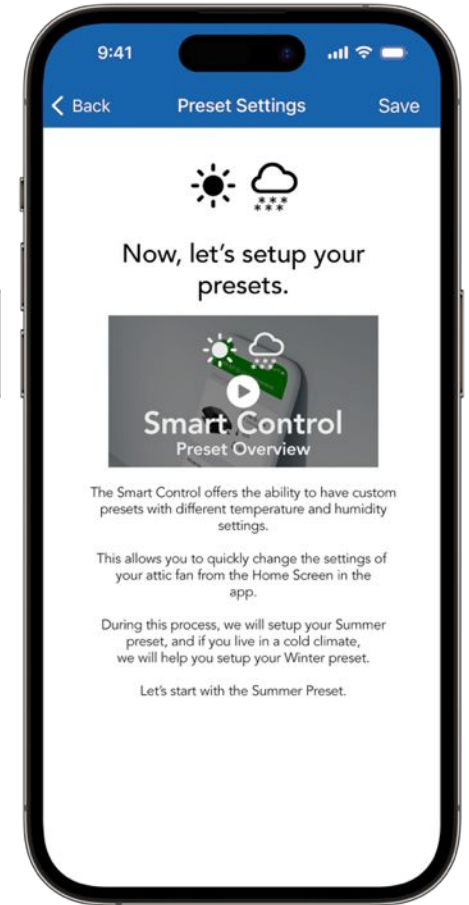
9:41

Back

Preset Settings

Save

Now, let's setup your presets.

Smart Control
Preset Overview

The Smart Control offers the ability to have custom presets with different temperature and humidity settings.

This allows you to quickly change the settings of your attic fan from the Home Screen in the app.

During this process, we will setup your Summer preset, and if you live in a cold climate, we will help you setup your Winter preset.

Let's start with the Summer Preset.